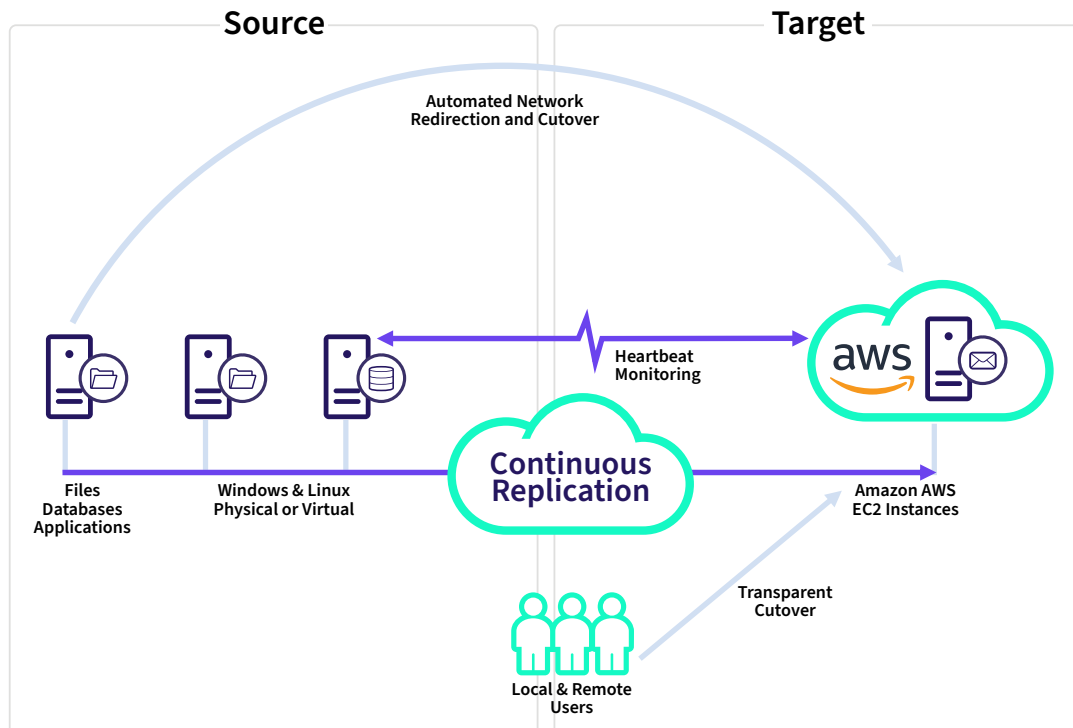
Source

Target

Automated Network Redirection and Cutover

Heartbeat Monitoring

aws

Continuous Replication

Files
Databases
Applications

Windows & Linux
Physical or Virtual

Amazon AWS
EC2 Instances

Transparent Cutover

Local & Remote Users